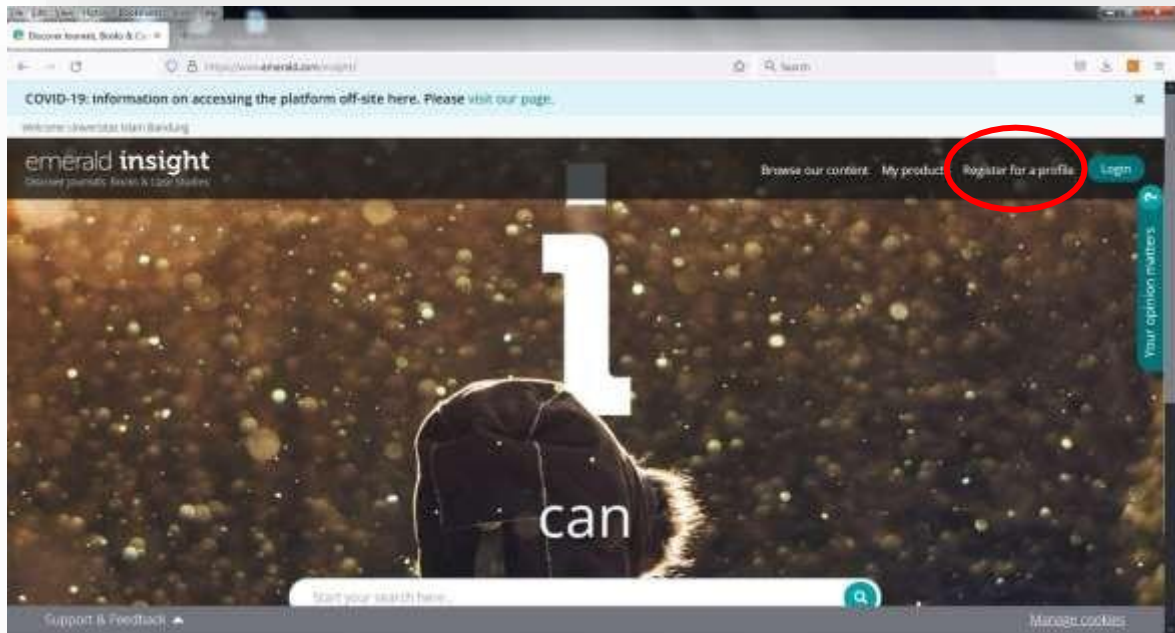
File Edit View History Bookmarks Tools Help

Discover Journals, Books & Ca ×

https://www.emerald.com/insight/

Search

COVID-19: Information on accessing the platform off-site here. Please visit our page.

×

Welcome Universitas Islam Bandung

emerald insight
Discover Journals, Books & Case Studies

Browse our content My products Register for a profile Login

Your opinion matters ?

I

can

Start your search here...

Support & Feedback

Manage cookies